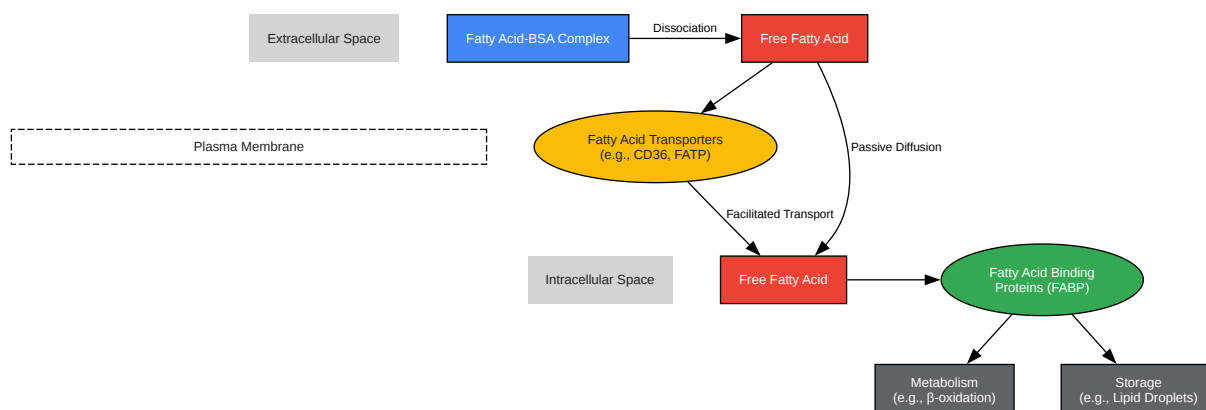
Extracellular Space

Fatty Acid-BSA Complex

Dissociation

Free Fatty Acid

Plasma Membrane

Fatty Acid Transporters
(e.g., CD36, FATP)

Passive Diffusion

Facilitated Transport

Intracellular Space

Free Fatty Acid

Fatty Acid Binding
Proteins (FABP)

Metabolism
(e.g., β-oxidation)

Storage
(e.g., Lipid Droplets)